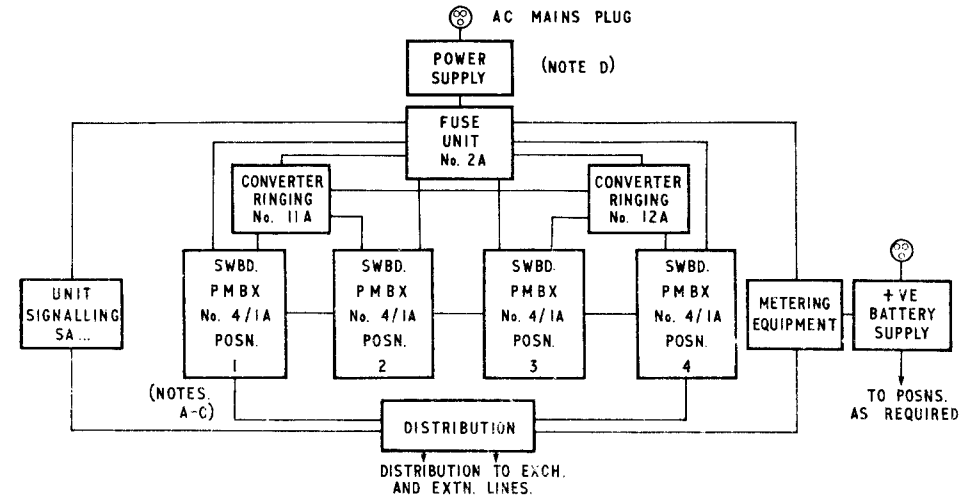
AC MAINS PLUG

POWER SUPPLY

(NOTE D)

FUSE UNIT No. 2A

CONVERTER RINGING No. 11A

CONVERTER RINGING No. 12A

UNIT SIGNALLING SA...

SWBD. PMBX No. 4/1A POSN. 1

SWBD. PMBX No. 4/1A POSN. 2

SWBD. PMBX No. 4/1A POSN. 3

SWBD. PMBX No. 4/1A POSN. 4

METERING EQUIPMENT

+VE BATTERY SUPPLY

TO POSNS. AS REQUIRED

(NOTES. A-C)

DISTRIBUTION

DISTRIBUTION TO EXCH. AND EXTN. LINES.